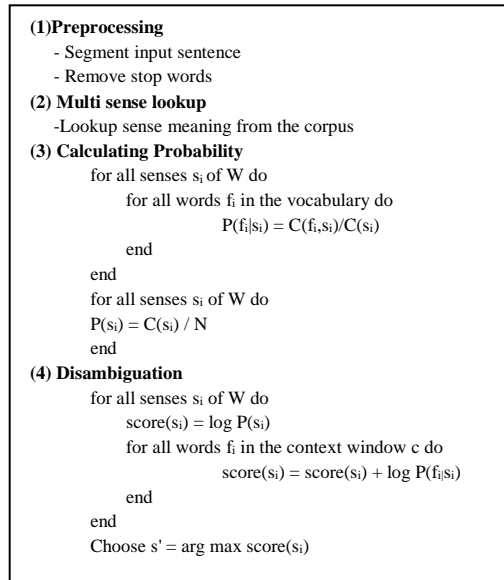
**(1)Preprocessing**

- Segment input sentence
- Remove stop words

**(2) Multi sense lookup**

-Lookup sense meaning from the corpus

**(3) Calculating Probability**

for all senses $s_i$ of W do
for all words $f_i$ in the vocabulary do
$P(f_i|s_i) = C(f_i,s_i)/C(s_i)$
end
end
for all senses $s_i$ of W do
$P(s_i) = C(s_i) / N$
end

**(4) Disambiguation**

for all senses $s_i$ of W do
$score(s_i) = \log P(s_i)$
for all words $f_i$ in the context window c do
$score(s_i) = score(s_i) + \log P(f_i|s_i)$
end
end
Choose $s' = \arg\max score(s_i)$